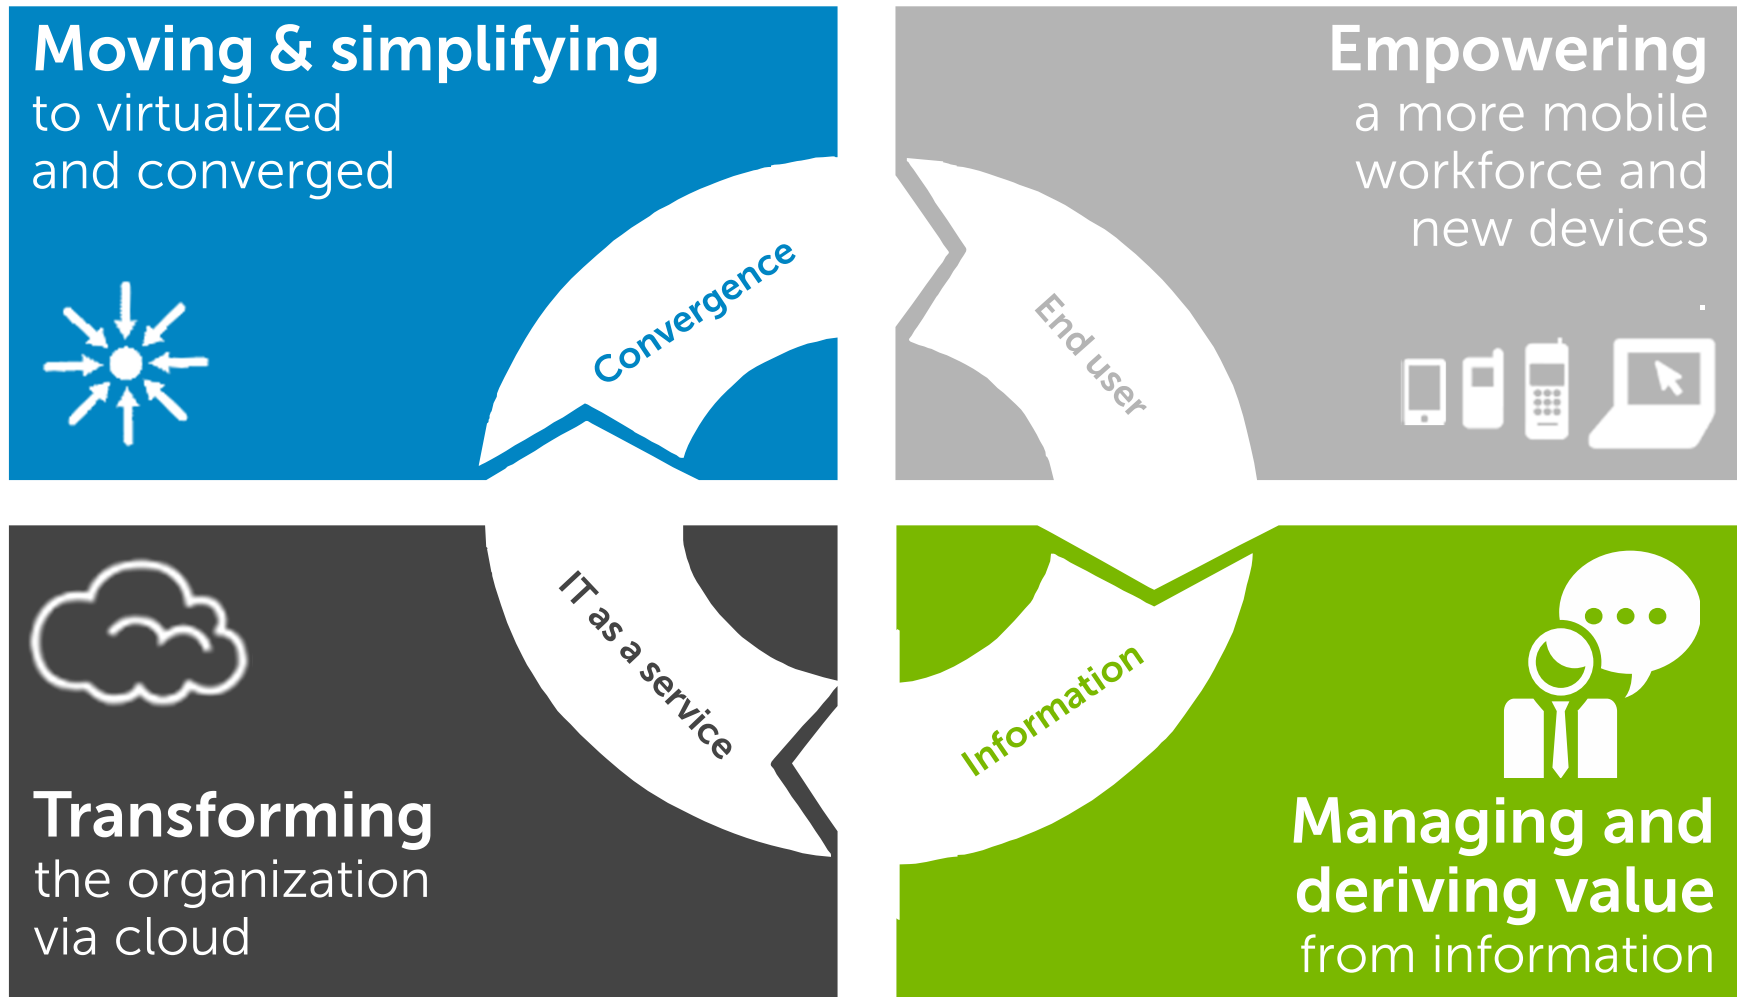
Moving & simplifying
to virtualized and converged

Empowering
a more mobile workforce and new devices

Convergence

End user

IT as a service

Information

Transforming
the organization via cloud

Managing and deriving value
from information